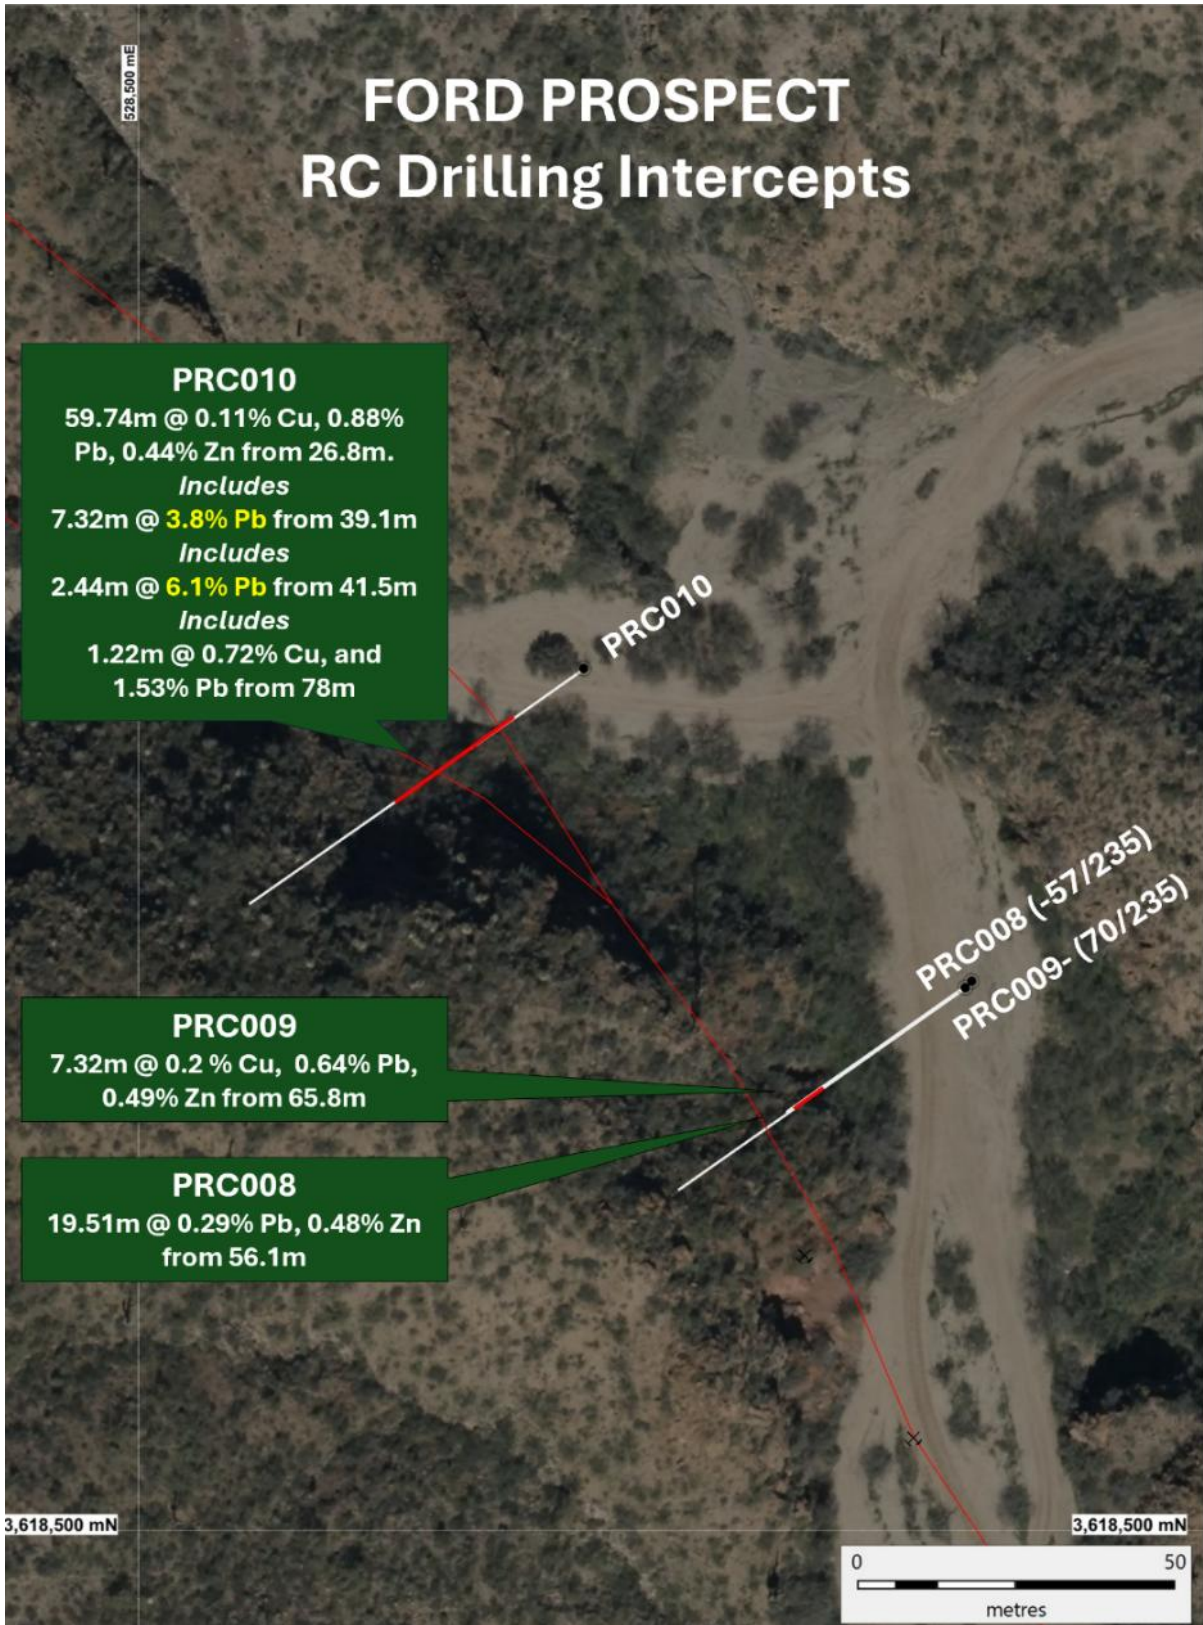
528,500 mE

FORD PROSPECT
RC Drilling Intercepts

PRC010
59.74m @ 0.11% Cu, 0.88% Pb, 0.44% Zn from 26.8m.
Includes
7.32m @ 3.8% Pb from 39.1m
Includes
2.44m @ 6.1% Pb from 41.5m
Includes
1.22m @ 0.72% Cu, and 1.53% Pb from 78m

PRC010

PRC008 (-57/235)
PRC009- (70/235)

PRC009
7.32m @ 0.2 % Cu, 0.64% Pb, 0.49% Zn from 65.8m

PRC008
19.51m @ 0.29% Pb, 0.48% Zn from 56.1m

3,618,500 mN
3,618,500 mN

0
50
metres